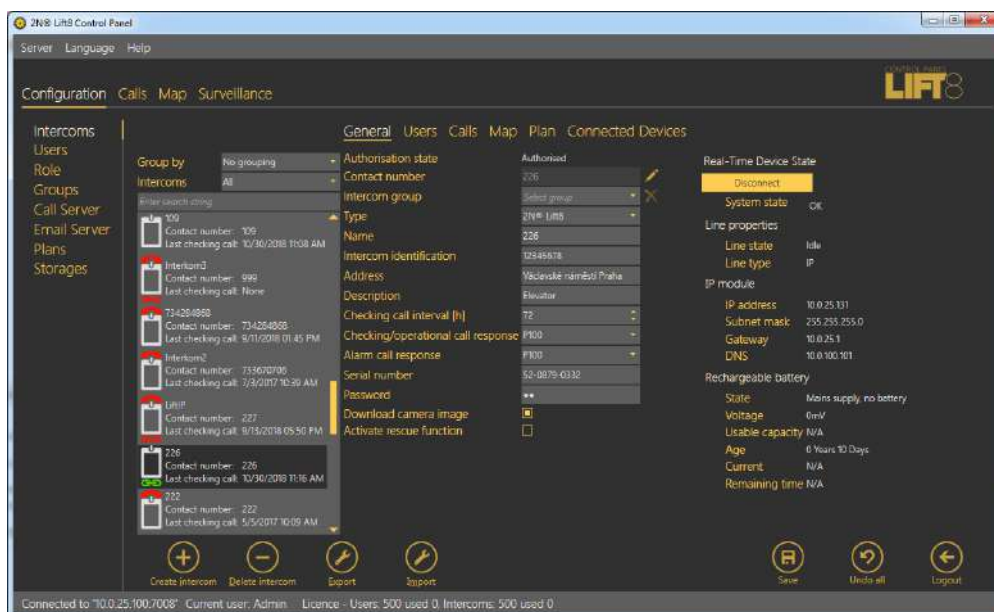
2N® Lift8 Control Panel

Server Language Help

Configuration Calls Map Surveillance

CONTROL PANEL LIFT8

Intercoms
Users
Role
Groups
Call Server
Email Server
Plans
Storages

Group by No grouping
Intercoms All
Enter search string

109
Contact number: 109
Last checking call: 10/30/2018 11:08 AM

Interkom3
Contact number: 999
Last checking call: None

734284868
Contact number: 734284868
Last checking call: 9/11/2018 01:45 PM

Interkom2
Contact number: 733670706
Last checking call: 7/3/2017 10:39 AM

GRIP
Contact number: 227
Last checking call: 9/18/2018 05:50 PM

226
Contact number: 226
Last checking call: 10/30/2018 11:16 AM

222
Contact number: 222
Last checking call: 5/5/2017 10:09 AM

General Users Calls Map Plan Connected Devices

| | |
|---|---|
| Authorisation state | Authorised |
| Contact number | 226 |
| Intercom group | Select group |
| Type | 2N® Lift8 |
| Name | 226 |
| Intercom identification | 12345678 |
| Address | Václavské náměstí Praha |
| Description | Elevator |
| Checking call interval [h] | 72 |
| Checking/operational call response | P100 |
| Alarm call response | P100 |
| Serial number | 52-0879-0332 |
| Password | •• |
| Download camera image | |
| Activate rescue function | |

Real-Time Device State
Disconnect
System state OK

Line properties
Line state Idle
Line type IP

IP module
IP address 10.0.25.131
Subnet mask 255.255.255.0
Gateway 10.0.25.1
DNS 10.0.100.101

Rechargeable battery
State Mains supply, no battery
Voltage 0mV
Usable capacity N/A
Age 0 Years 10 Days
Current N/A
Remaining time N/A

Create intercom Delete intercom Export Import Save Undo all Logout

Connected to "10.0.25.100:7008" Current user: Admin Licence - Users: 500 used 0, Intercoms: 500 used 0